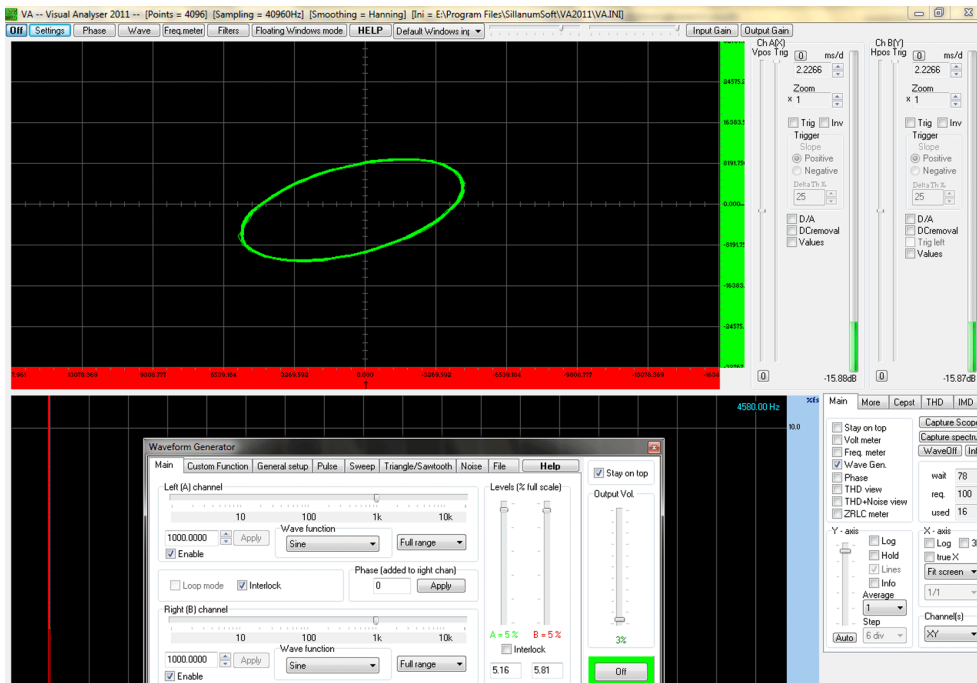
VA -- Visual Analyser 2011 -- [Points = 4096] [Sampling = 40960Hz] [Smoothing = Hanning] [Ini = E:\Program Files\SillanumSoft\VA2011\VA.INI]

Off Settings Phase Wave Freq.meter Filters Floating Windows mode HELP Default Windows inp Input Gain Output Gain

24575.2
16383.5
8191.75
0.000
-8191.75
-16383.
-24575.

3.961 13078.369 9808.777 6539.184 3269.592 0.000 -3269.592 -6539.184 -9808.777 -13078.369 -163

Ch A(X) Vpos Trig 0 ms/d 2.2266 Zoom × 1 Trig Inv Trigger Slope Positive Negative DeltaTh % 25 D/A DCremoval Values 0 -15.88dB

Ch B(Y) Hpos Trig 0 ms/d 2.2266 Zoom × 1 Trig Inv Trigger Slope Positive Negative DeltaTh % 25 D/A DCremoval Trig left Values 0 -15.87dB

4580.00 Hz %fs 10.0

Main More Cepst THD IMD
Stay on top
Volt meter
Freq. meter
Wave Gen.
Phase
THD view
THD+Noise view
ZRLC meter
Capture Scope
Capture spectru
WaveOff Ini
wait 78
req. 100
used 16
Y - axis
Log
Hold
Lines
Info
Average
1
Step
Auto 6 div
X - axis
Log 3
true X
Fit screen
1/1
Channel(s)
XY

Waveform Generator
Main Custom Function General setup Pulse Sweep Triangle/Sawtooth Noise File Help
Left (A) channel
10 100 1k 10k
1000.0000 Apply
Enable
Wave function
Sine
Full range
Loop mode Interlock
Phase (added to right chan)
0 Apply
Right (B) channel
10 100 1k 10k
1000.0000 Apply
Enable
Wave function
Sine
Full range
Levels (% full scale)
A = 5 % B = 5 %
Interlock
5.16 5.81
Stay on top
Output Vol.
3%
Off